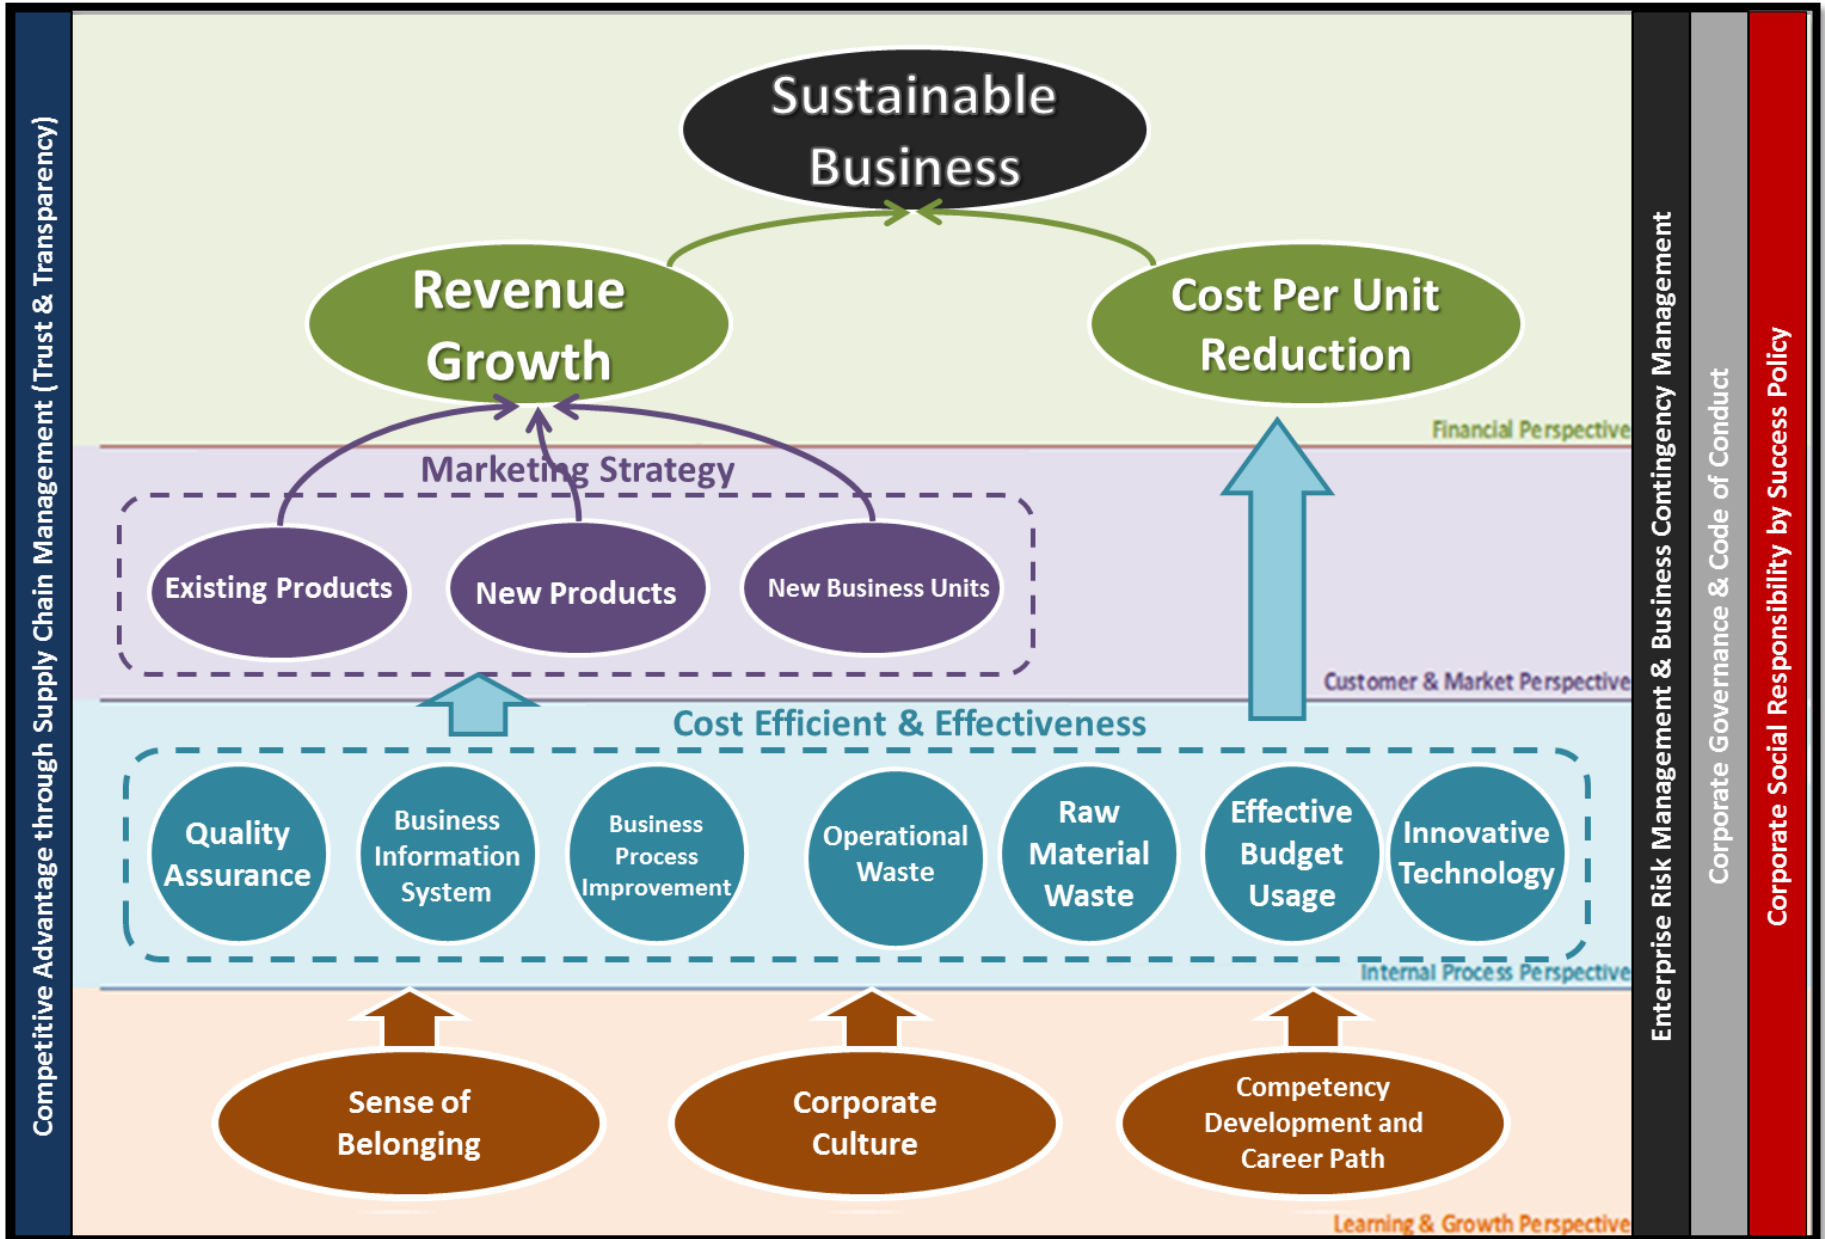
Competitive Advantage through Supply Chain Management (Trust & Transparency)

Sustainable Business

Revenue Growth

Cost Per Unit Reduction

Financial Perspective

Marketing Strategy

Existing Products

New Products

New Business Units

Customer & Market Perspective

Cost Efficient & Effectiveness

Quality Assurance

Business Information System

Business Process Improvement

Operational Waste

Raw Material Waste

Effective Budget Usage

Innovative Technology

Internal Process Perspective

Sense of Belonging

Corporate Culture

Competency Development and Career Path

Learning & Growth Perspective

Enterprise Risk Management & Business Contingency Management

Corporate Governance & Code of Conduct

Corporate Social Responsibility by Success Policy